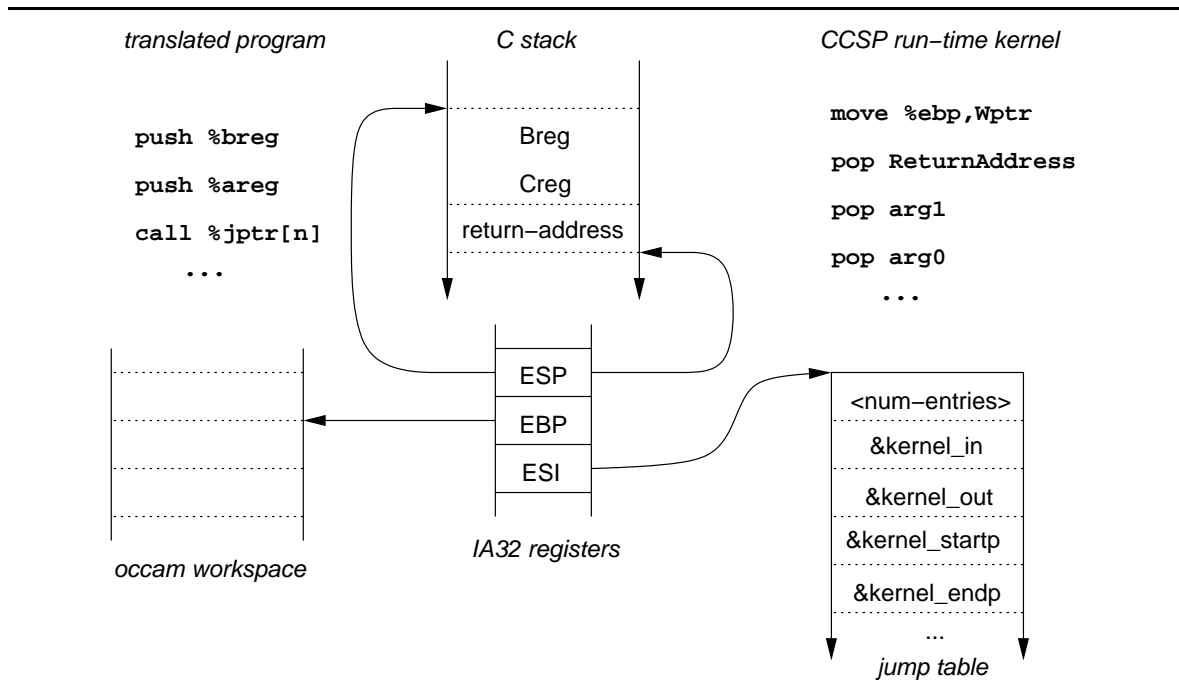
translated program

push %breg

push %areg

call %jptr[n]

...

C stack

Breg

Creg

return−address

CCSP run−time kernel

move %ebp,Wptr

pop ReturnAddress

pop arg1

pop arg0

...

ESP

EBP

ESI

IA32 registers

occam workspace

<num−entries>

&kernel_in

&kernel_out

&kernel_startp

&kernel_endp

...

jump table